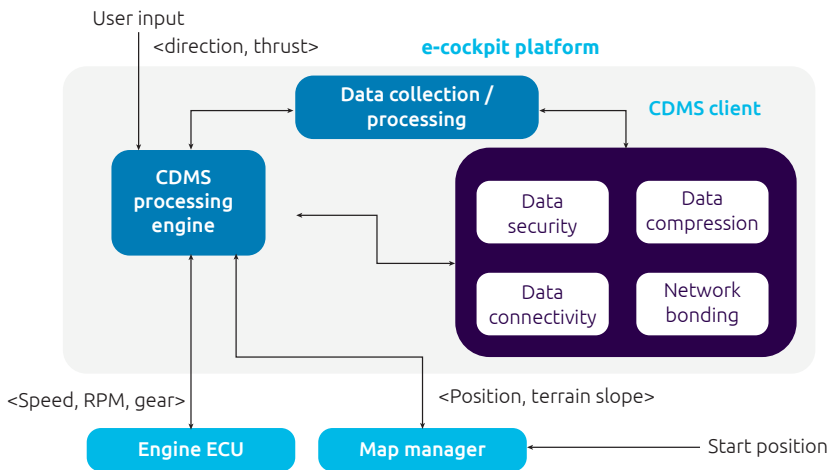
User input
<direction, thrust>

e-cockpit platform

Data collection / processing

CDMS client

CDMS processing engine

Data security

Data compression

Data connectivity

Network bonding

<Speed, RPM, gear>

<Position, terrain slope>

Engine ECU

Map manager

Start position